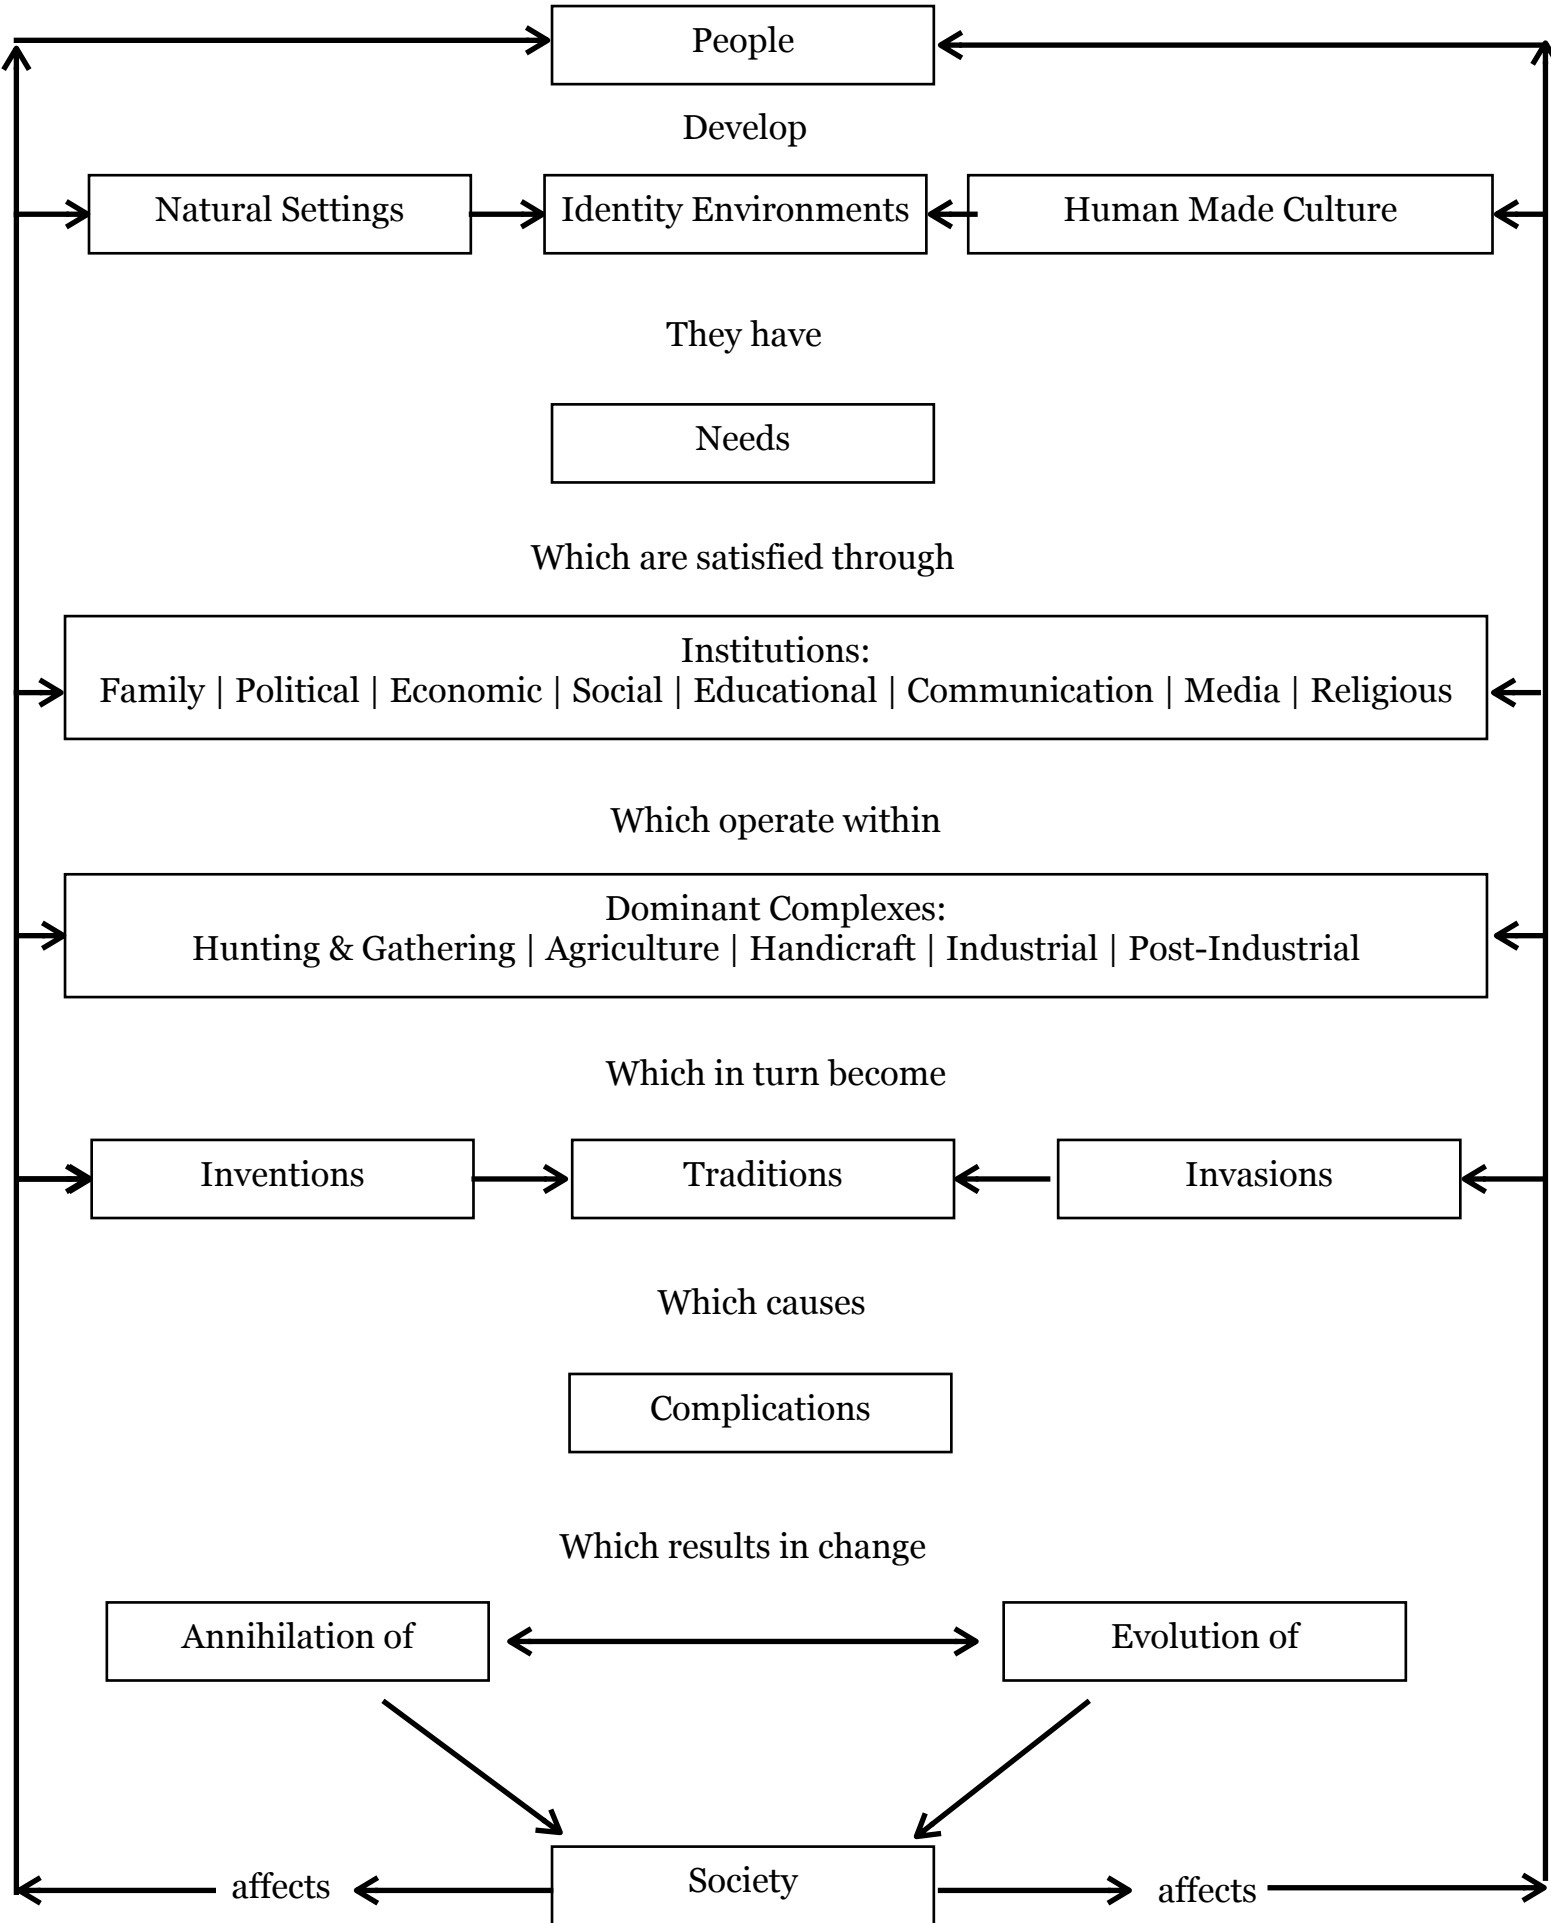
People

Develop

Natural Settings

Identity Environments

Human Made Culture

They have

Needs

Which are satisfied through

Institutions:
Family | Political | Economic | Social | Educational | Communication | Media | Religious

Which operate within

Dominant Complexes:
Hunting & Gathering | Agriculture | Handicraft | Industrial | Post-Industrial

Which in turn become

Inventions

Traditions

Invasions

Which causes

Complications

Which results in change

Annihilation of

Evolution of

affects

Society

affects